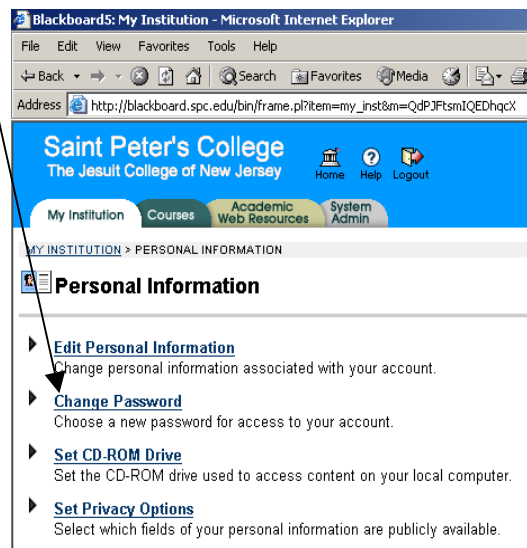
Blackboard5: My Institution - Microsoft Internet Explorer

File Edit View Favorites Tools Help

Back Search Favorites Media

Address http://blackboard.spc.edu/bin/frame.pl?item=my_inst&m=QdPJFtsmIQEDhqcX

Saint Peter's College
The Jesuit College of New Jersey

Home Help Logout

My Institution Courses Academic Web Resources System Admin

MY INSTITUTION > PERSONAL INFORMATION

Personal Information

Edit Personal Information
Change personal information associated with your account.

Change Password
Choose a new password for access to your account.

Set CD-ROM Drive
Set the CD-ROM drive used to access content on your local computer.

Set Privacy Options
Select which fields of your personal information are publicly available.